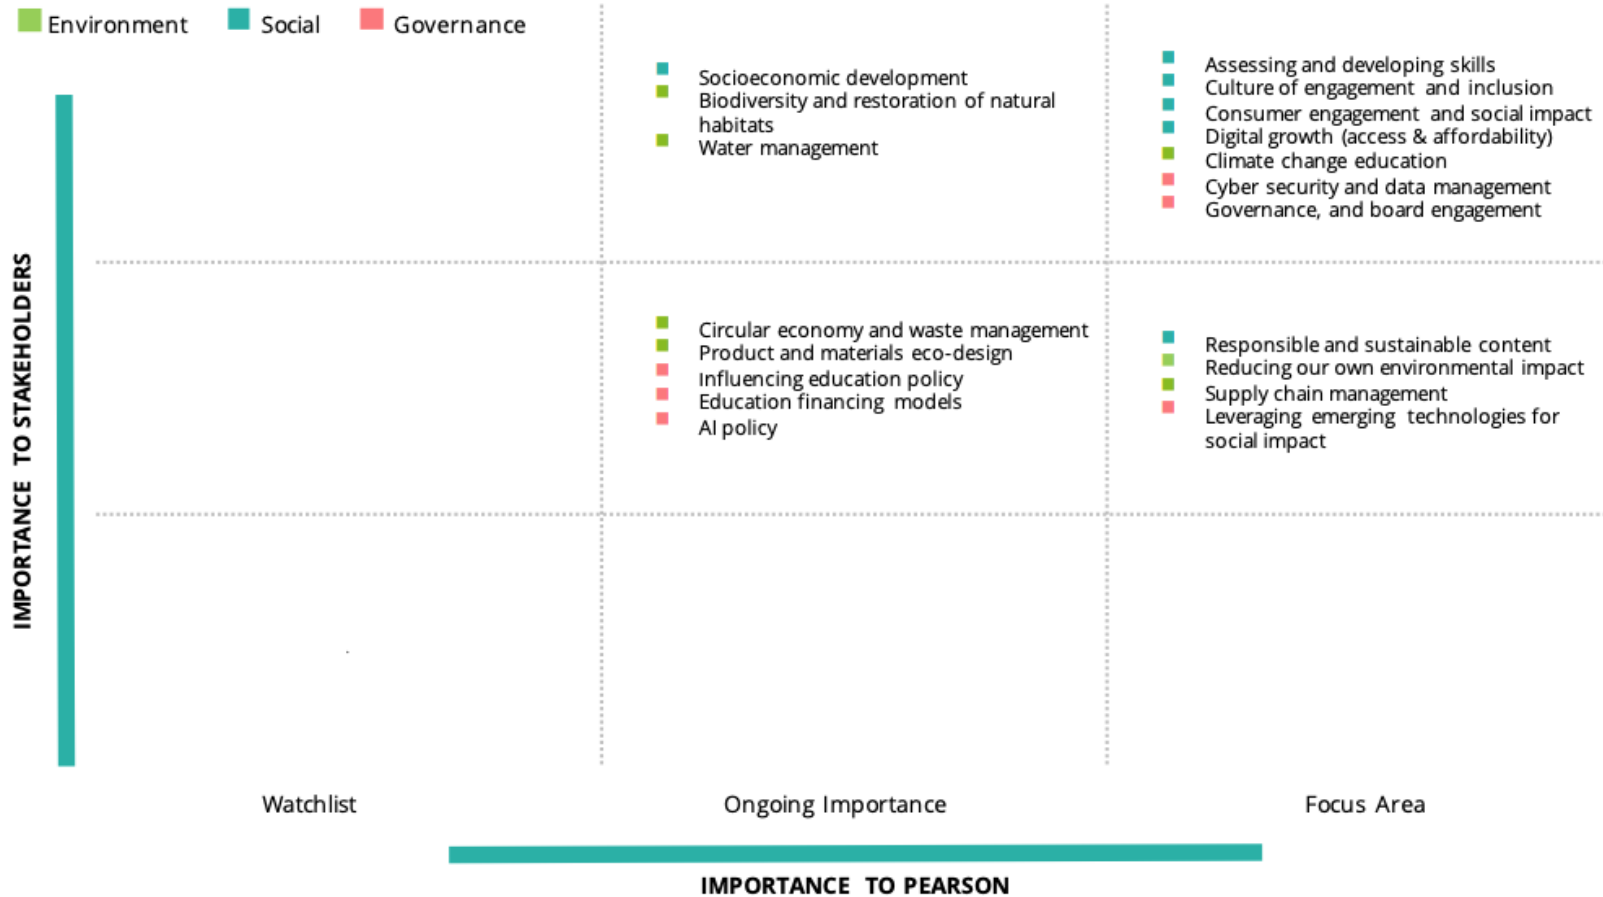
Environment Social Governance

IMPORTANCE TO STAKEHOLDERS

Socioeconomic development
Biodiversity and restoration of natural habitats
Water management

Assessing and developing skills
Culture of engagement and inclusion
Consumer engagement and social impact
Digital growth (access & affordability)
Climate change education
Cyber security and data management
Governance, and board engagement

Circular economy and waste management
Product and materials eco-design
Influencing education policy
Education financing models
AI policy

Responsible and sustainable content
Reducing our own environmental impact
Supply chain management
Leveraging emerging technologies for social impact

Watchlist
Ongoing Importance
Focus Area

IMPORTANCE TO PEARSON